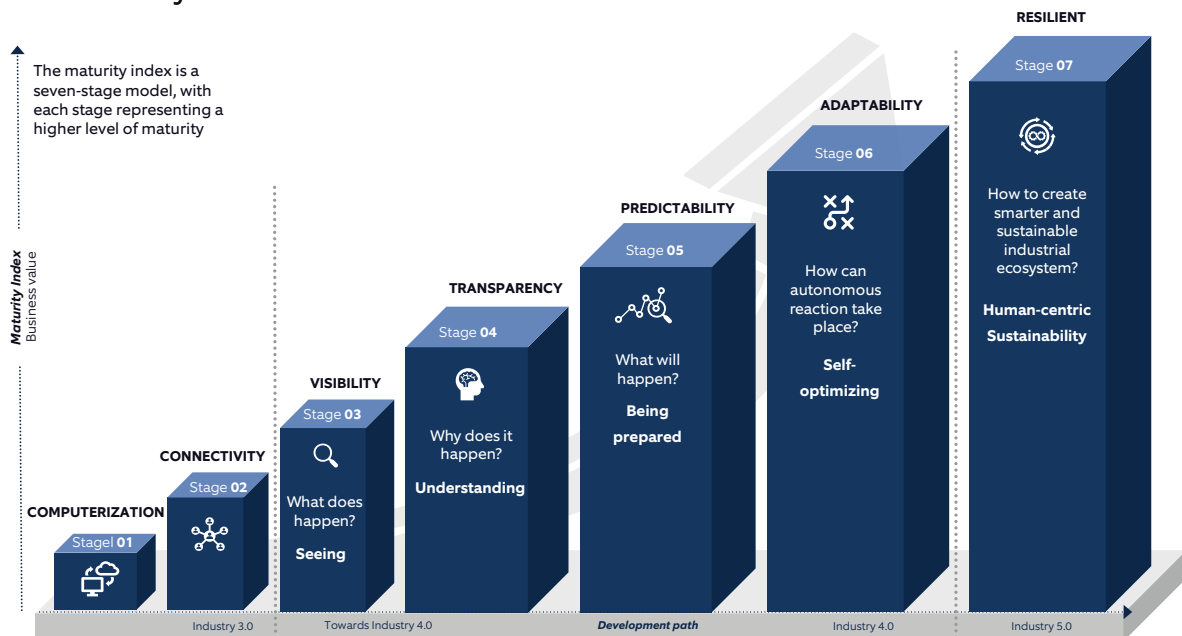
The maturity index is a seven-stage model, with each stage representing a higher level of maturity

Maturity Index
Business value

COMPUTERIZATION
Stagel 01

CONNECTIVITY
Stage 02

VISIBILITY
Stage 03
What does happen?
Seeing

TRANSPARENCY
Stage 04
Why does it happen?
Understanding

PREDICTABILITY
Stage 05
What will happen?
Being prepared

ADAPTABILITY
Stage 06
How can autonomous reaction take place?
Self-optimizing

RESILIENT
Stage 07
How to create smarter and sustainable industrial ecosystem?
Human-centric
Sustainability

Industry 3.0
Towards Industry 4.0
Development path
Industry 4.0
Industry 5.0